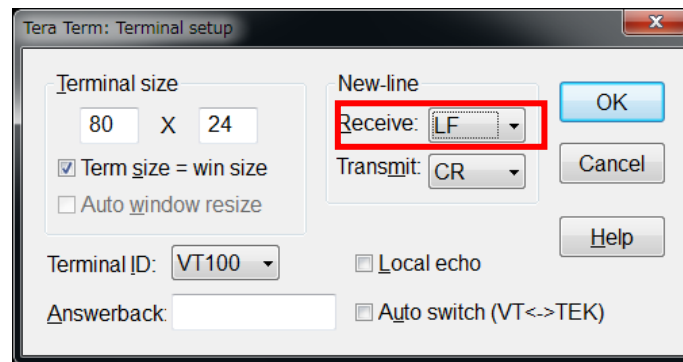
Tera Term: Terminal setup

x

Terminal size

80 X 24

Term size = win size

Auto window resize

New-line

Receive: LF

Transmit: CR

OK

Cancel

Help

Terminal ID: VT100

Local echo

Answerback:

Auto switch (VT<->TEK)